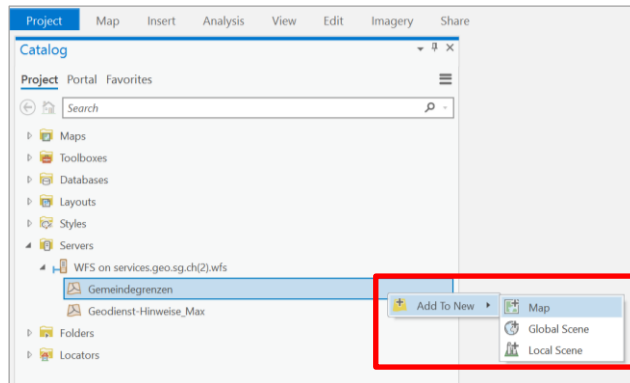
Project Map Insert Analysis View Edit Imagery Share

Catalog

Project Portal Favorites

Search

Maps
Toolboxes
Databases
Layouts
Styles
Servers
WFS on services.geo.sg.ch(2).wfs
Gemeindegrenzen
Geodienst-Hinweise_Max
Folders
Locators

Add To New
Map
Global Scene
Local Scene